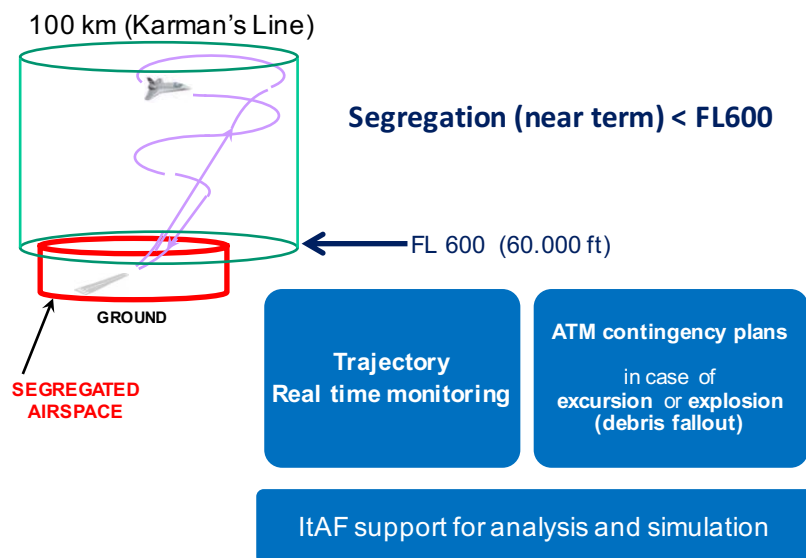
100 km (Karman's Line)

Segregation (near term) < FL600

FL 600 (60.000 ft)

GROUND

SEGREGATED AIRSPACE

Trajectory
Real time monitoring

ATM contingency plans
in case of
excursion or explosion
(debris fallout)

ItAF support for analysis and simulation